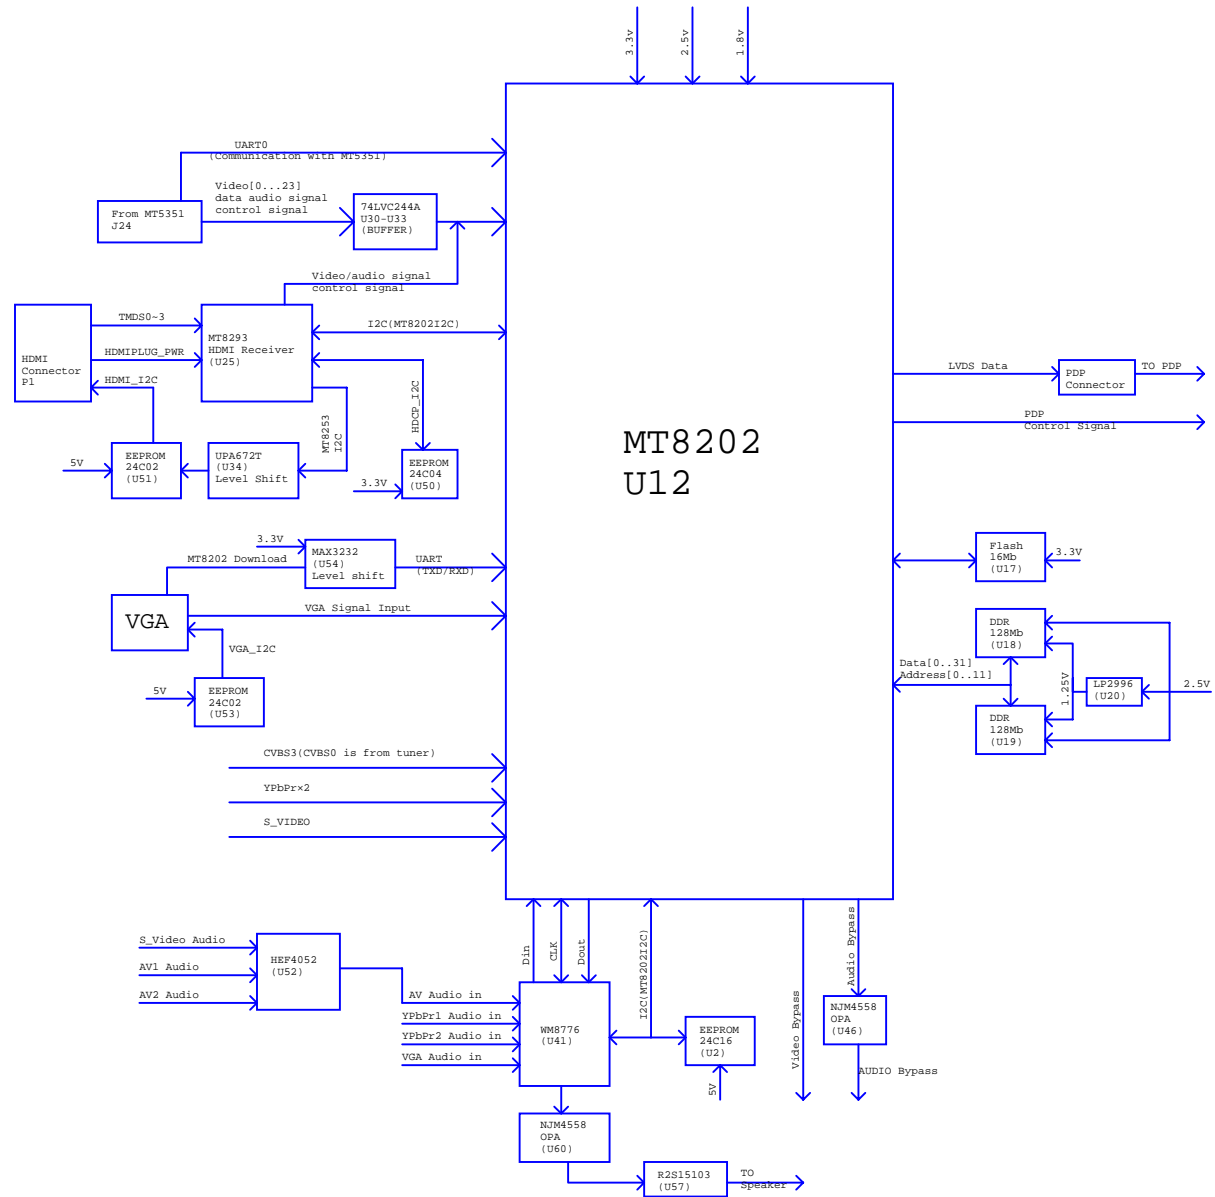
3.3v
2.5v
1.8v

UART0
(Communication with MT5351)

From MT5351
J24

Video[0...23]
data audio signal
control signal

74LVC244A
U30~U33
(BUFFER)

Video/audio signal
control signal

HDMI
Connector
P1

TMDS0~3
HDMIPLUG_PWR
HDMI_I2C

MT8293
HDMI Receiver
(U25)

I2C(MT8202I2C)

HDCP_I2C

MT8253
I2C

5V
EEPROM
24C02
(U51)

UPA672T
(U34)
Level Shift

3.3V
EEPROM
24C04
(U50)

MT8202
U12

LVDS Data
PDP
Connector
TO PDP

PDP
Control Signal

3.3V
MT8202 Download
MAX3232
(U54)
Level shift
UART
(TXD/RXD)

VGA
VGA Signal Input
VGA_I2C

5V
EEPROM
24C02
(U53)

Flash
16Mb
(U17)
3.3V

DDR
128Mb
(U18)

Data[0..31]
Address[0..11]

1.25V
LP2996
(U20)
2.5V

DDR
128Mb
(U19)

CVBS3(CVBS0 is from tuner)
YPbPr×2
S_VIDEO

S_Video Audio
AV1 Audio
AV2 Audio
HEF4052
(U52)

Din
CLK
Dout
I2C(MT8202I2C)

AV Audio in
YPbPr1 Audio in
YPbPr2 Audio in
VGA Audio in

WM8776
(U41)

EEPROM
24C16
(U2)
5V

Video Bypass
Audio Bypass
NJM4558
OPA
(U46)
AUDIO Bypass

NJM4558
OPA
(U60)

R2S15103
(U57)
TO
Speaker